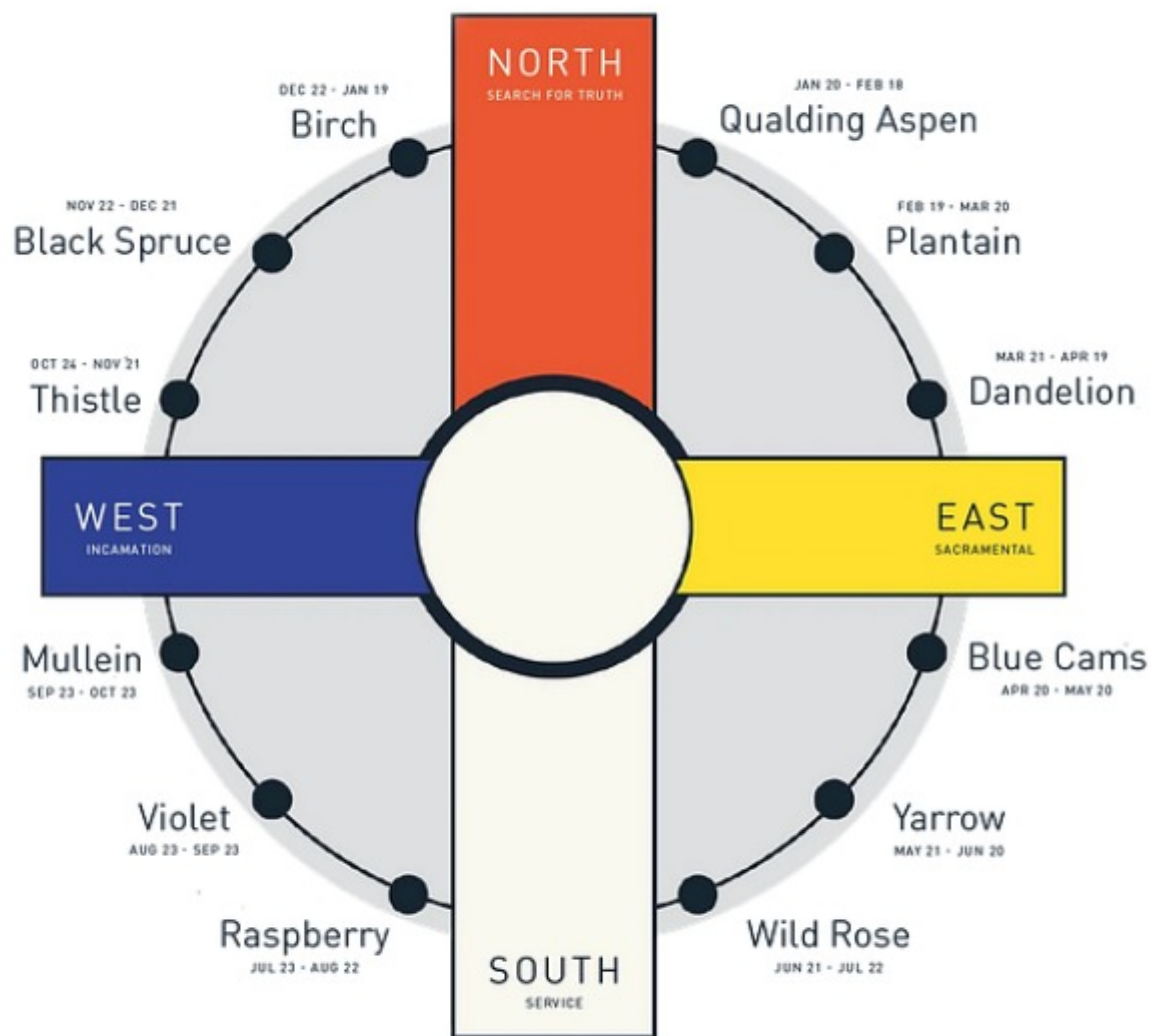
NORTH
SEARCH FOR TRUTH

DEC 22 - JAN 19
Birch

JAN 20 - FEB 18
Qualding Aspen

NOV 22 - DEC 21
Black Spruce

FEB 19 - MAR 20
Plantain

OCT 24 - NOV 21
Thistle

MAR 21 - APR 19
Dandelion

WEST
INCAMATION

EAST
SACRAMENTAL

Mullein
SEP 23 - OCT 23

Blue Cams
APR 20 - MAY 20

Violet
AUG 23 - SEP 23

Yarrow
MAY 21 - JUN 20

Raspberry
JUL 23 - AUG 22

Wild Rose
JUN 21 - JUL 22

SOUTH
SERVICE